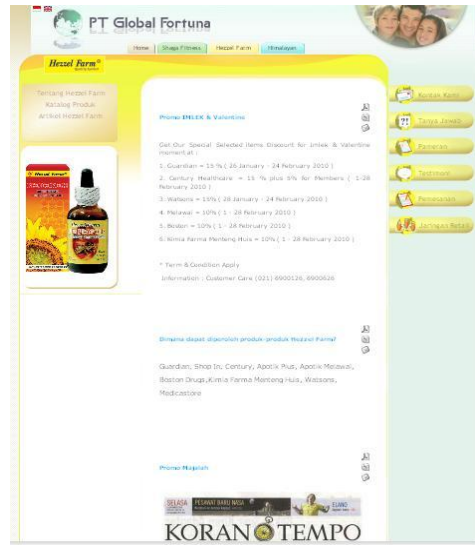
PT Global Fortuna

Home | Shaga Fitness | Hezzel Farm | Himalayan

Hezzel Farm

Tentang Hezzel Farm
Katalog Produk
Artikel Hezzel Farm

Promo IMLEK & Valentine

Get Our Special Selected Items Discount for Imlek & Valentine moment at :

1. Guardian = 15 % ( 26 January - 24 February 2010 )
2. Century Healthcare = 15 % plus 5% for Members ( 1-28 February 2010 )
3. Watsons = 15% ( 28 January - 24 February 2010 )
4. Melawai = 10% ( 1 - 28 February 2010 )
5. Boston = 10% ( 1 - 28 February 2010 )
6. Kimia Farma Menteng Huis = 10% ( 1 - 28 February 2010 )

* Term & Condition Apply
Information : Customer Care (021) 4900126, 4900626

Dimana dapat diperoleh produk-produk Hezzel Farm?

Guardian, Shop In, Century, Apotik Plus, Apotik Melawai, Boston Drugs,Kimia Farma Menteng Huis, Watsons, Medicastore

Promo Majalah

SELASA
KORAN TEMPO

Kontak Kami
Tanya Jawab
Pameran
Testimoni
Pemesanan
Jaringan Retail